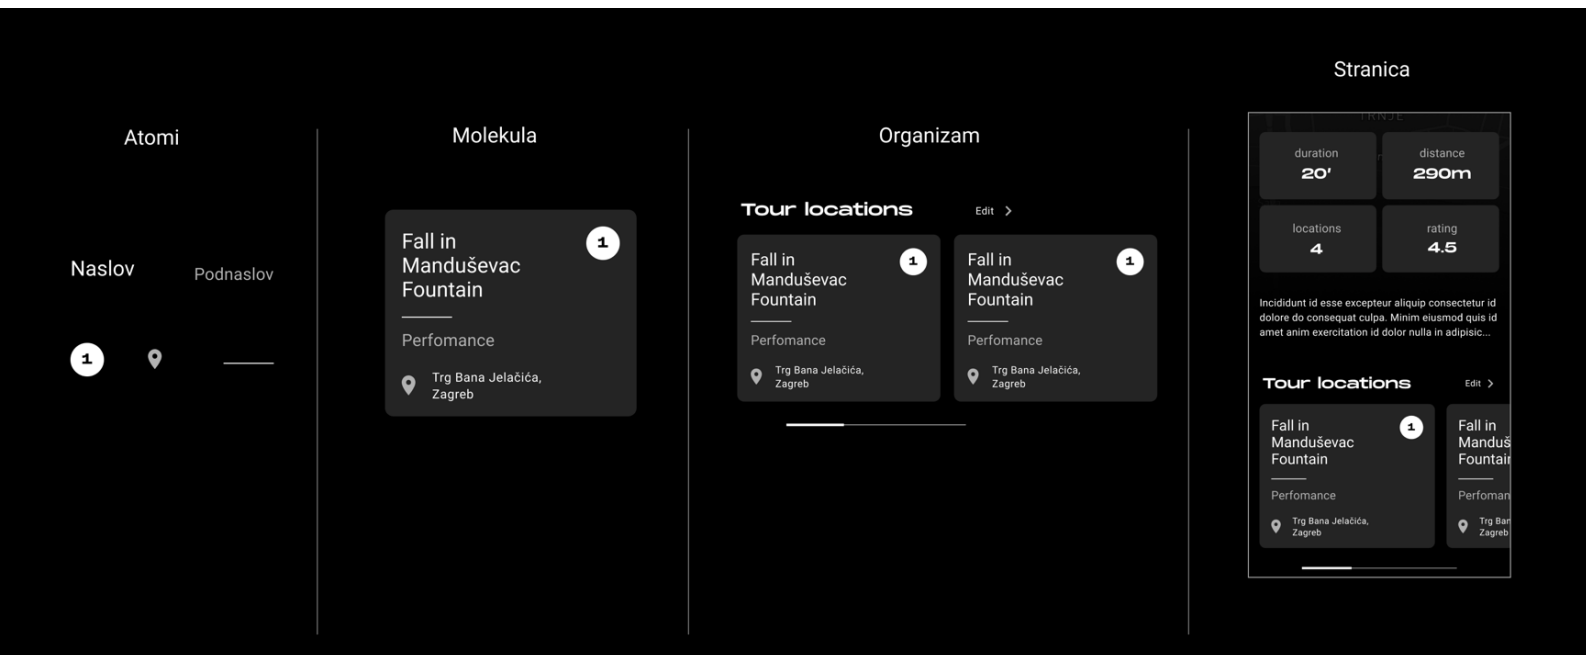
Atomi

Naslov

Podnaslov

1

Molekula

Fall in Manduševac Fountain

1

Perfomance

Trg Bana Jelačića, Zagreb

Organizam

Tour locations

Edit >

Fall in Manduševac Fountain

1

Perfomance

Trg Bana Jelačića, Zagreb

Fall in Manduševac Fountain

1

Perfomance

Trg Bana Jelačića, Zagreb

Stranica

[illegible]

duration
20'

distance
290m

locations
4

rating
4.5

Incididunt id esse excepteur aliquip consectetur id dolore do consequat culpa. Minim eiusmod quis id amet anim exercitation id dolor nulla in adipisic...

Tour locations

Edit >

Fall in Manduševac Fountain

1

Perfomance

Trg Bana Jelačića, Zagreb

Fall in Manduš Fountai

Perfoman

Trg Bar Zagreb